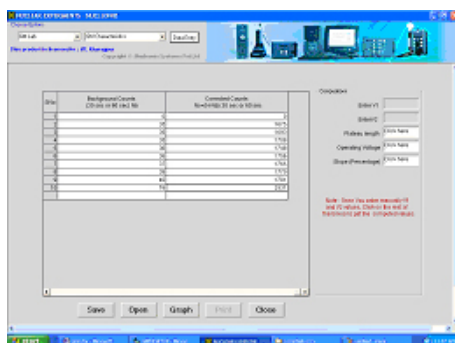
NUCLEAR EXPERIMENTS - NUCLEONIX

GM Kit | GM Characteristics | DataTop

This product is licensed to : IIT, Kharagpur

Copyright © Nucleonix Systems Pvt Ltd

| S.No | Background Counts (10 sec or 60 sec) No | Corrected Counts No=N+Nb 30 sec or 60 sec |
|---|---|---|
| 1 | 0 | 0 |
| 2 | 0 | 1675 |
| 3 | 0 | 1692 |
| 4 | 0 | 1704 |
| 5 | 0 | 1748 |
| 6 | 0 | 1706 |
| 7 | 0 | 1764 |
| 8 | 0 | 1772 |
| 9 | 46 | 1769 |
| 10 | 74 | 2317 |

Computation

Enter V1

Enter V2

Plateau length: Click here

Operating Voltage: Click here

Slope (Percentage): Click here

Note : Once You enter manually V1 and V2 values, Click on the rest of the buttons to get the computed values.

Save | Open | Graph | Print | Close

start